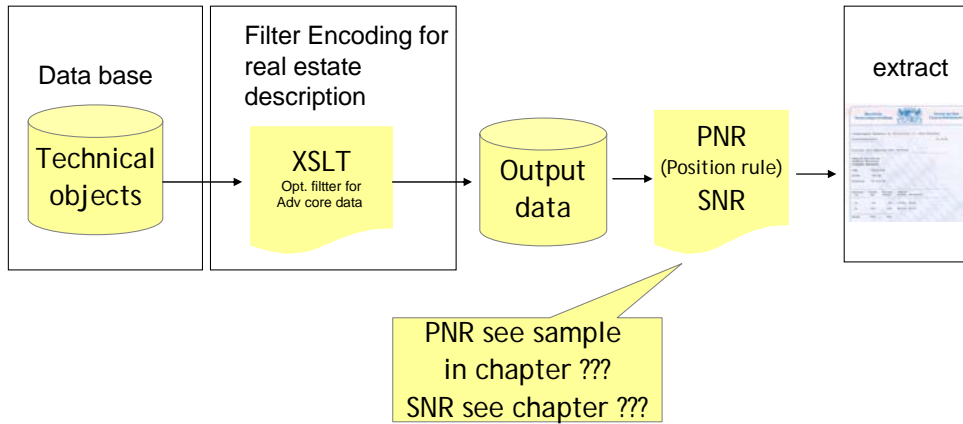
Data base

Technical objects

Filter Encoding for real estate description

XSLT
Opt. filtter for Adv core data

Output data

PNR
(Position rule)
SNR

extract

PNR see sample in chapter ???
SNR see chapter ???